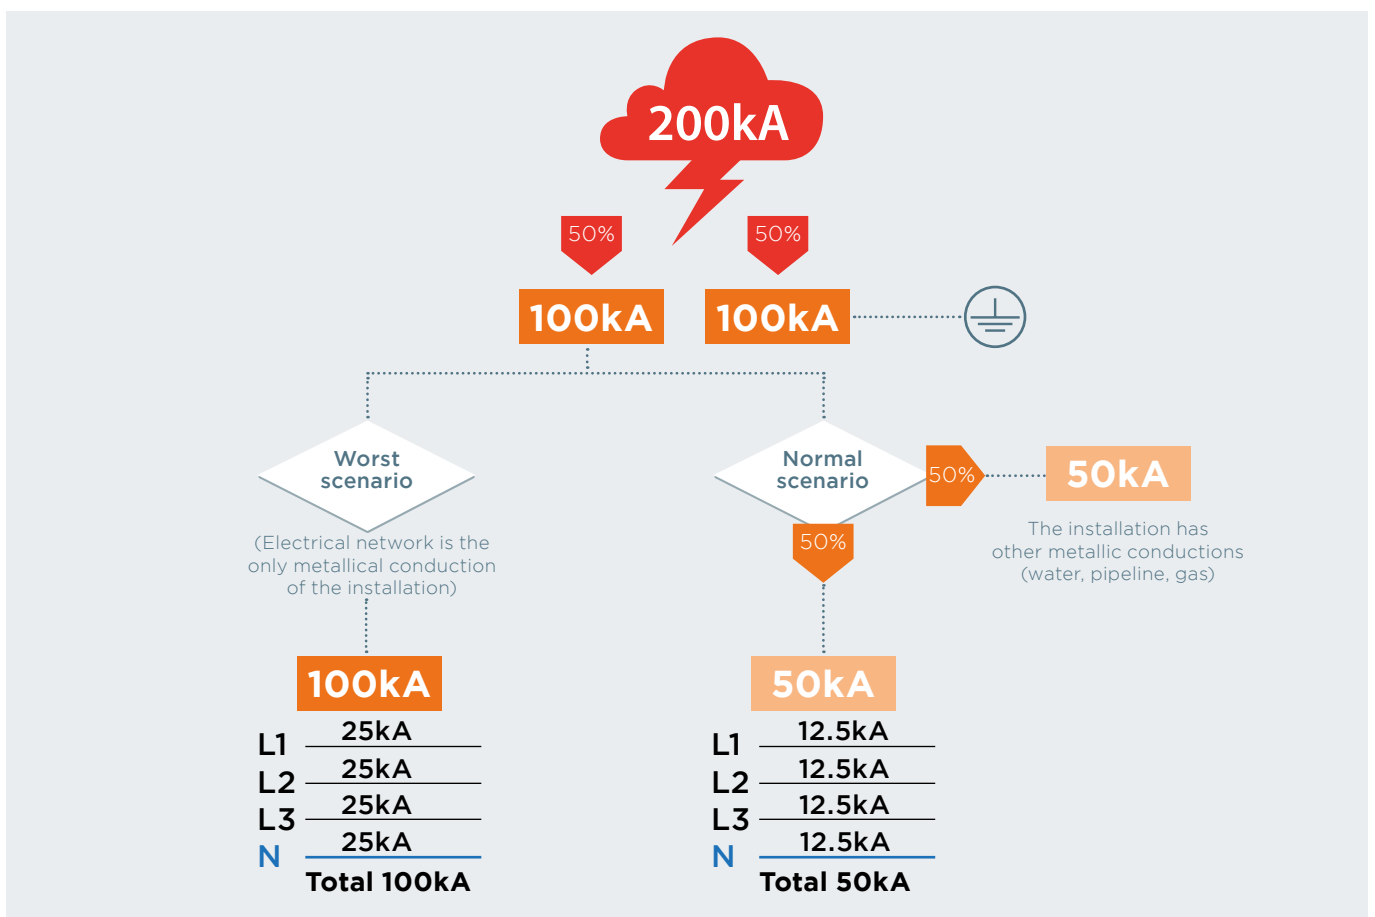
200kA

50%

50%

100kA

100kA

Worst scenario

(Electrical network is the only metallical conduction of the installation)

100kA

L1 25kA
L2 25kA
L3 25kA
N 25kA
Total 100kA

Normal scenario

50%

50kA

The installation has other metallic conductions (water, pipeline, gas)

50%

50kA

L1 12.5kA
L2 12.5kA
L3 12.5kA
N 12.5kA
Total 50kA